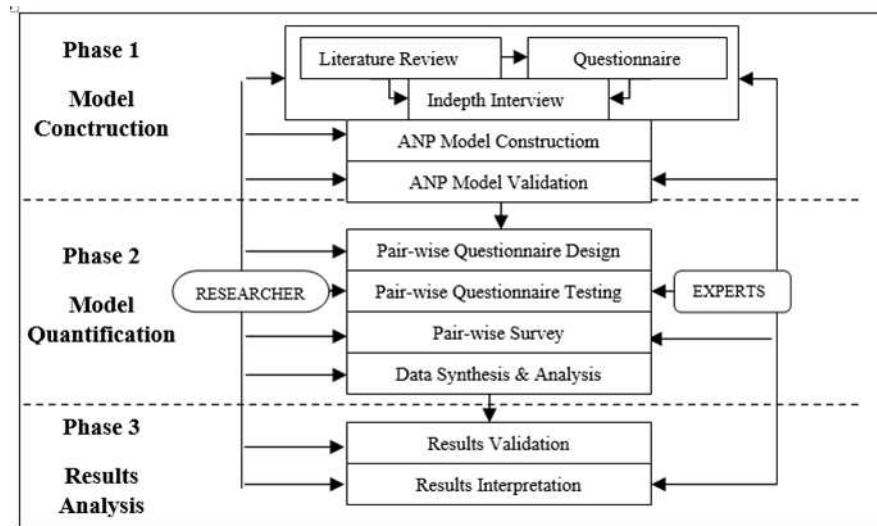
Phase 1

Model Conctruction

Literature Review

Questionnaire

Indepth Interview

ANP Model Constructiom

ANP Model Validation

Phase 2

Model Quantification

Pair-wise Questionnaire Design

RESEARCHER

Pair-wise Questionnaire Testing

EXPERTS

Pair-wise Survey

Data Synthesis & Analysis

Phase 3

Results Analysis

Results Validation

Results Interpretation